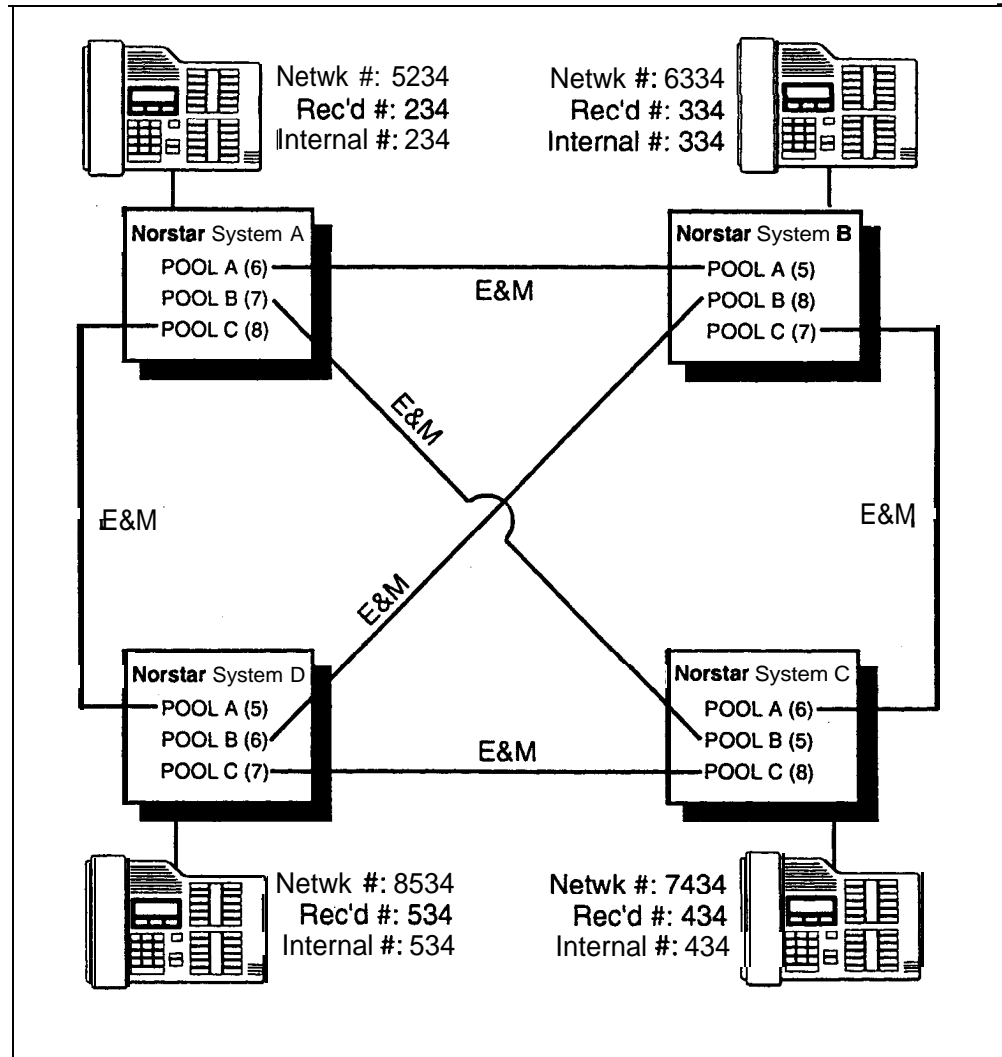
Netwk #: 5234
Rec'd #: 234
Internal #: 234

Netwk #: 6334
Rec'd #: 334
Internal #: 334

Norstar System A
POOL A (6)
POOL B (7)
POOL C (8)

Norstar System B
POOL A (5)
POOL B (8)
POOL C (7)

E&M

E&M

E&M

E&M

E&M

E&M

Norstar System D
POOL A (5)
POOL B (6)
POOL C (7)

Norstar System C
POOL A (6)
POOL B (5)
POOL C (8)

Netwk #: 8534
Rec'd #: 534
Internal #: 534

Netwk #: 7434
Rec'd #: 434
Internal #: 434